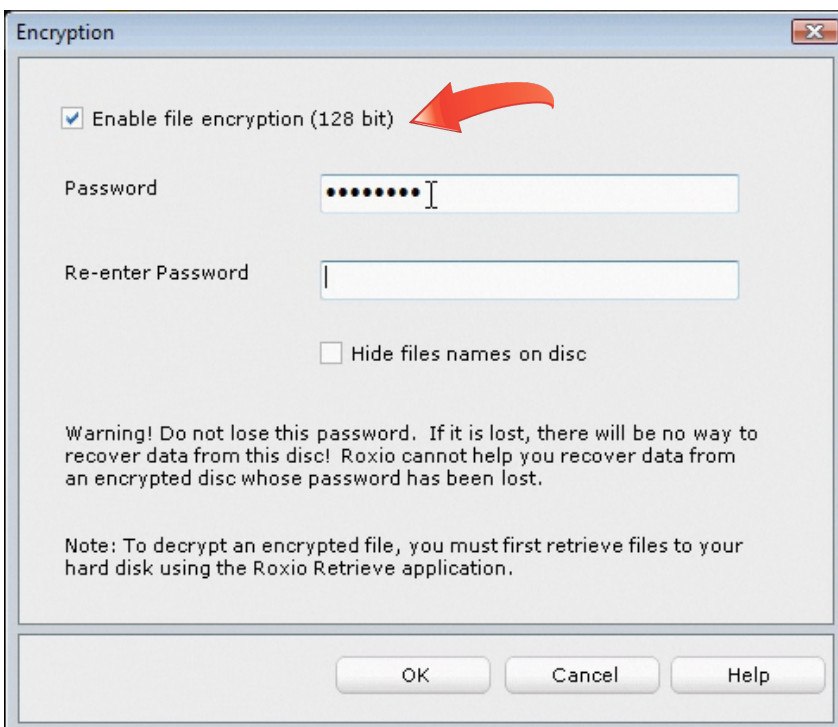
Encryption

Enable file encryption (128 bit)

Password ••••••••

Re-enter Password

Hide files names on disc

Warning! Do not lose this password. If it is lost, there will be no way to recover data from this disc! Roxio cannot help you recover data from an encrypted disc whose password has been lost.

Note: To decrypt an encrypted file, you must first retrieve files to your hard disk using the Roxio Retrieve application.

OK Cancel Help